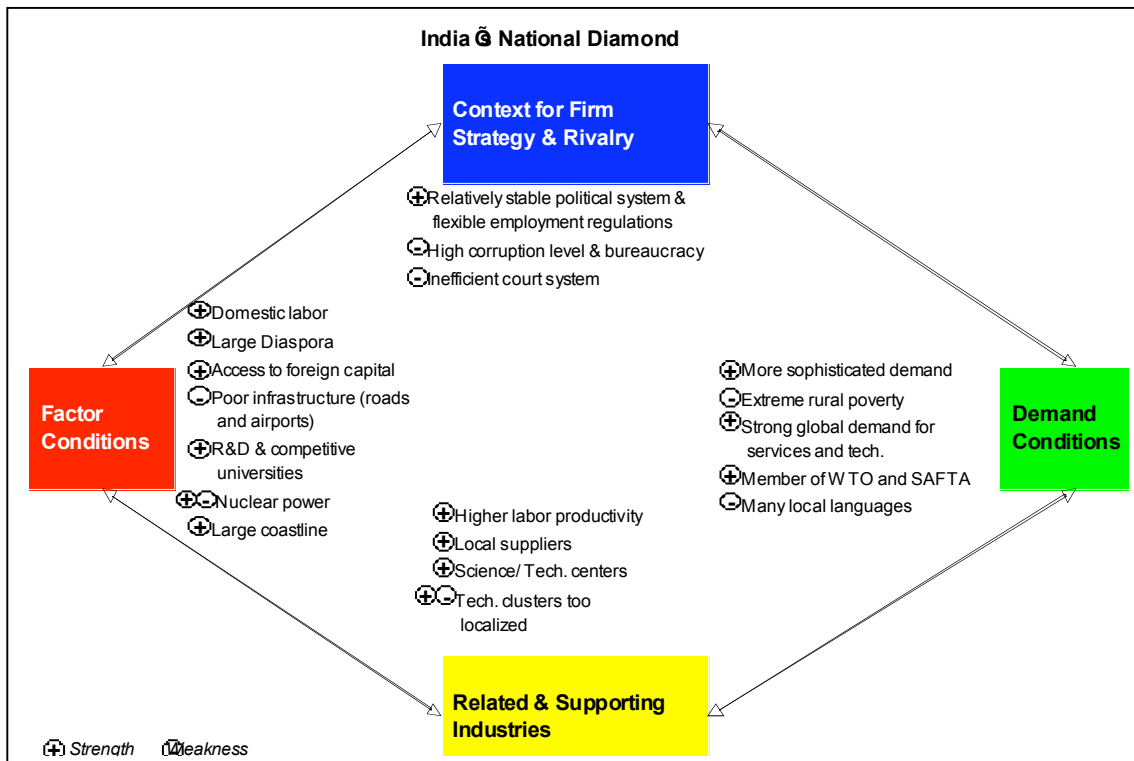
India Ő National Diamond

Context for Firm Strategy & Rivalry

⊕Relatively stable political system & flexible employment regulations
⊖High corruption level & bureaucracy
⊖Inefficient court system

Factor Conditions

⊕Domestic labor
⊕Large Diaspora
⊕Access to foreign capital
⊖Poor infrastructure (roads and airports)
⊕R&D & competitive universities
⊕⊖Nuclear power
⊕Large coastline

Demand Conditions

⊕More sophisticated demand
⊖Extreme rural poverty
⊕Strong global demand for services and tech.
⊕Member of W TO and SAFTA
⊖Many local languages

⊕Higher labor productivity
⊕Local suppliers
⊕Science/ Tech. centers
⊕⊖Tech. clusters too localized

Related & Supporting Industries

⊕ Strength ⊖Weakness